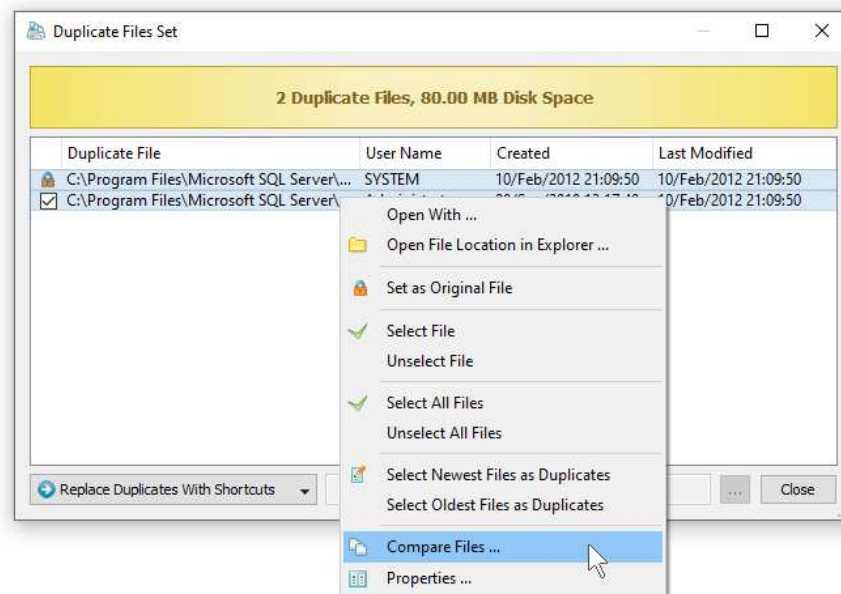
Duplicate Files Set

2 Duplicate Files, 80.00 MB Disk Space

| Duplicate File | User Name | Created | Last Modified |
|---|---|---|---|
| C:\Program Files\Microsoft SQL Server\... | SYSTEM | 10/Feb/2012 21:09:50 | 10/Feb/2012 21:09:50 |
| C:\Program Files\Microsoft SQL Server\... | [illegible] | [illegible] | 10/Feb/2012 21:09:50 |

Open With ...
Open File Location in Explorer ...
Set as Original File
Select File
Unselect File
Select All Files
Unselect All Files
Select Newest Files as Duplicates
Select Oldest Files as Duplicates
Compare Files ...
Properties ...

Replace Duplicates With Shortcuts
...
Close